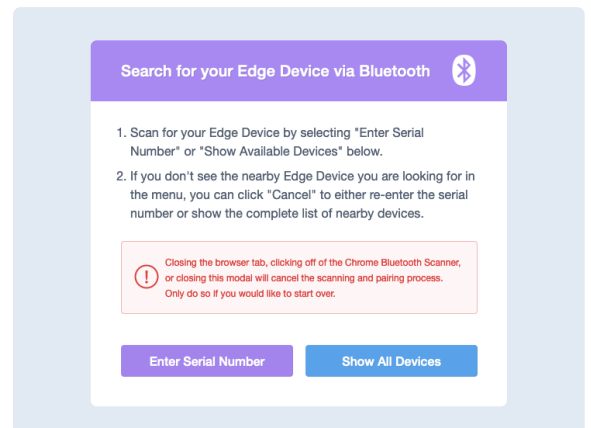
Search for your Edge Device via Bluetooth

1. Scan for your Edge Device by selecting "Enter Serial Number" or "Show Available Devices" below.
2. If you don't see the nearby Edge Device you are looking for in the menu, you can click "Cancel" to either re-enter the serial number or show the complete list of nearby devices.

Closing the browser tab, clicking off of the Chrome Bluetooth Scanner, or closing this modal will cancel the scanning and pairing process. Only do so if you would like to start over.

Enter Serial Number

Show All Devices